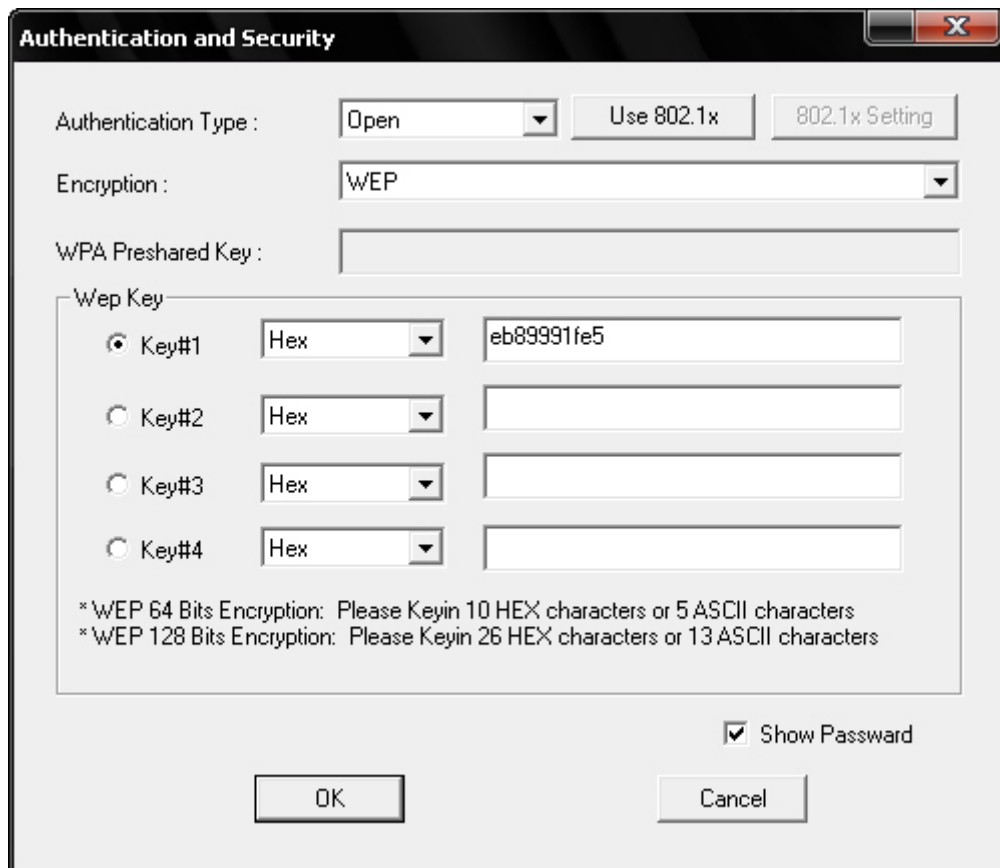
Authentication and Security

Authentication Type : Open Use 802.1x 802.1x Setting

Encryption : WEP

WPA Preshared Key :

Wep Key

Key#1 Hex eb89991fe5

Key#2 Hex

Key#3 Hex

Key#4 Hex

* WEP 64 Bits Encryption: Please Keyin 10 HEX characters or 5 ASCII characters
* WEP 128 Bits Encryption: Please Keyin 26 HEX characters or 13 ASCII characters

Show Passward

OK Cancel